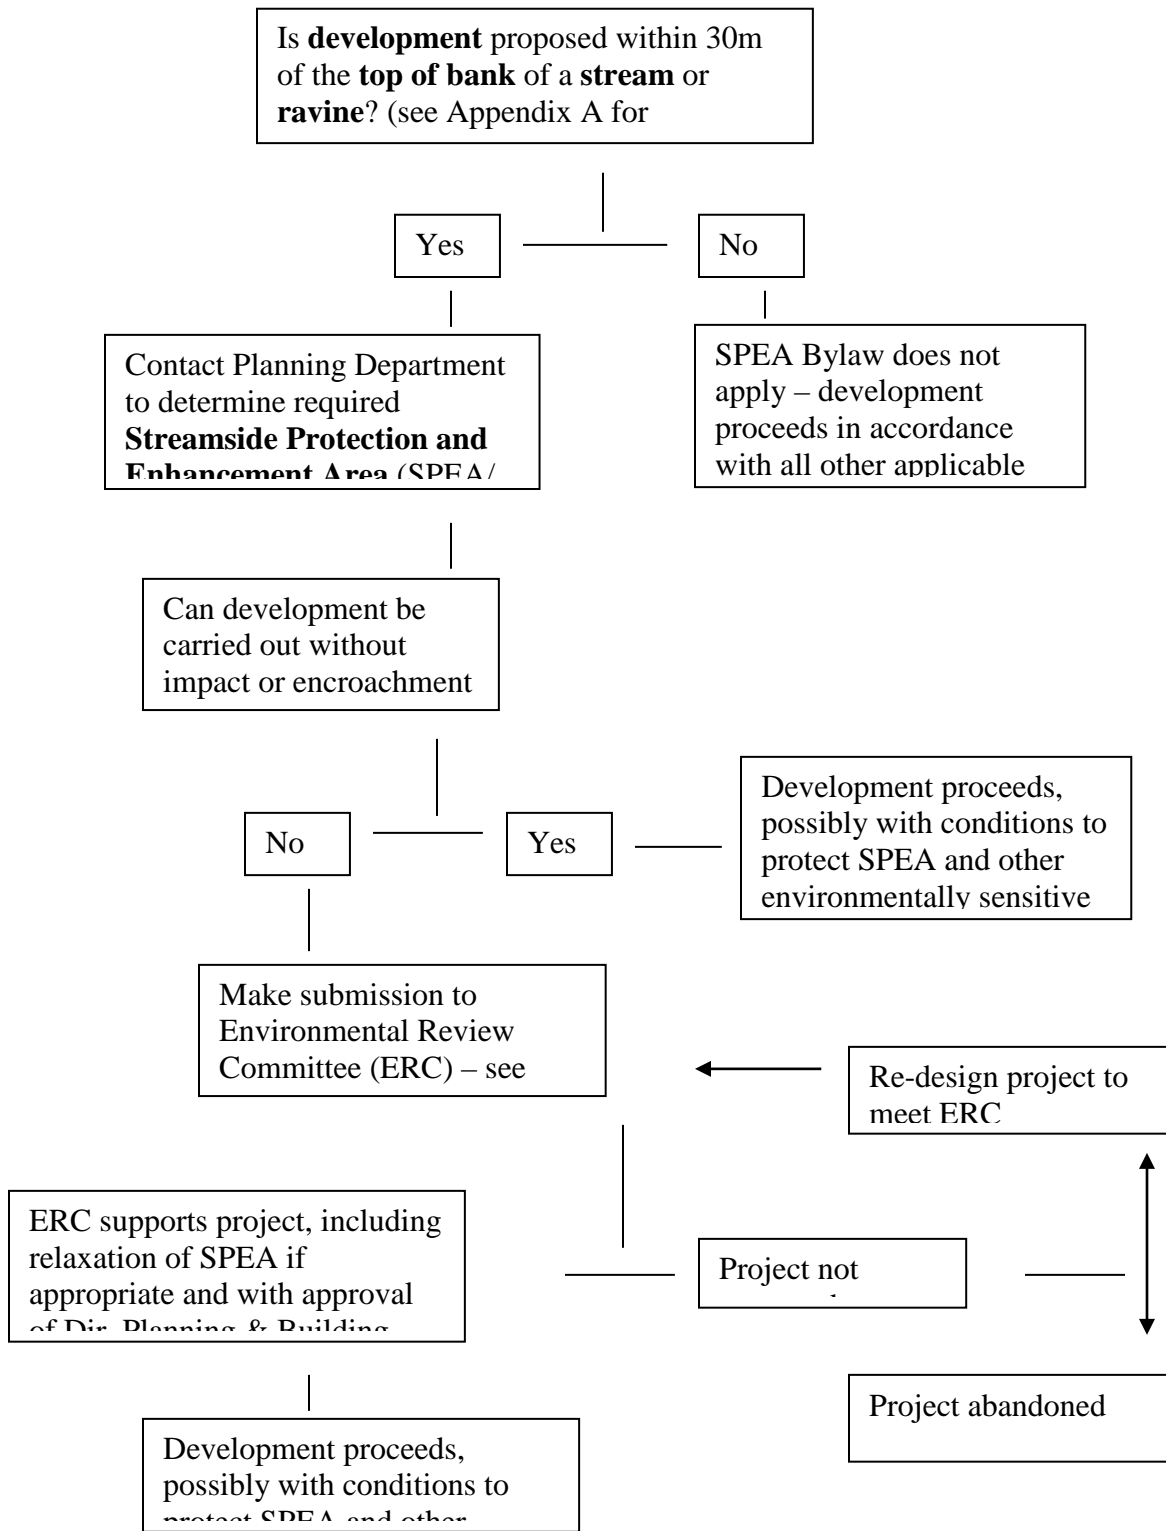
Is **development** proposed within 30m of the **top of bank** of a **stream** or **ravine**? (see Appendix A for

Yes

No

Contact Planning Department to determine required **Streamside Protection and** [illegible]

SPEA Bylaw does not apply – development proceeds in accordance with all other applicable

Can development be carried out without impact or encroachment

No

Yes

Development proceeds, possibly with conditions to protect SPEA and other environmentally sensitive

Make submission to Environmental Review Committee (ERC) – see

Re-design project to meet ERC

ERC supports project, including relaxation of SPEA if appropriate and with approval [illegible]

Project not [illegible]

Project abandoned

Development proceeds, possibly with conditions to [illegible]